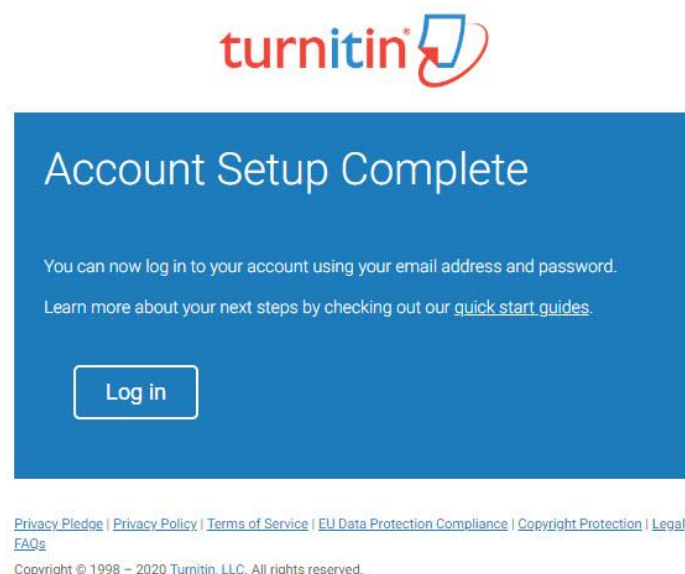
turnitin®

Account Setup Complete

You can now log in to your account using your email address and password.

Learn more about your next steps by checking out our quick start guides.

Log in

Privacy Pledge | Privacy Policy | Terms of Service | EU Data Protection Compliance | Copyright Protection | Legal FAQs

Copyright © 1998 – 2020 Turnitin, LLC. All rights reserved.